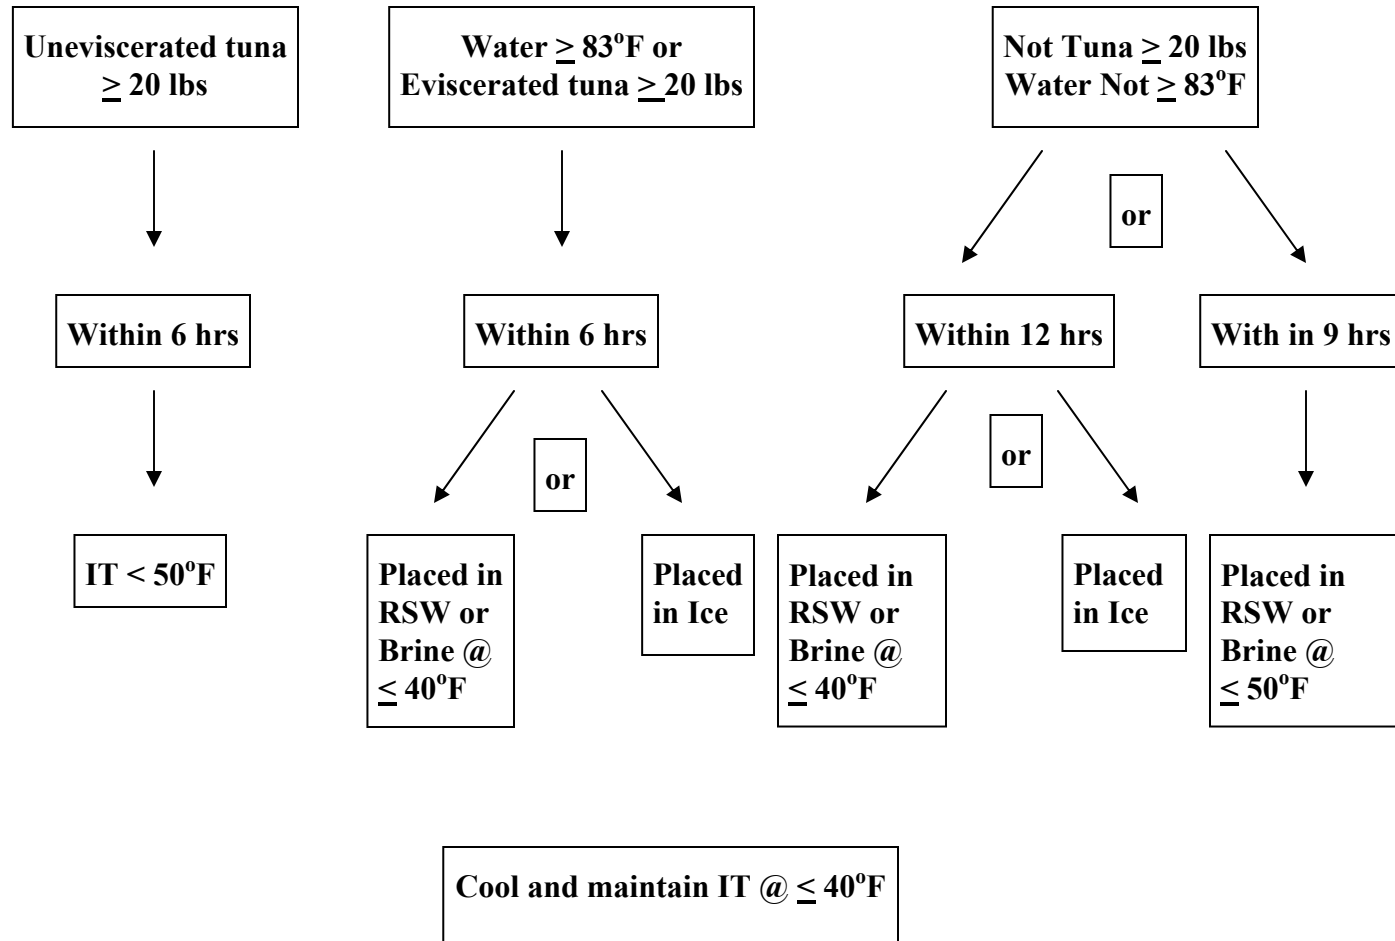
Uneviscerated tuna $\geq$ 20 lbs

Water $\geq$ 83$^o$F or Eviscerated tuna $\geq$ 20 lbs

Not Tuna $\geq$ 20 lbs Water Not $\geq$ 83$^o$F

or

Within 6 hrs

Within 6 hrs

Within 12 hrs

With in 9 hrs

or

or

IT < 50$^o$F

Placed in RSW or Brine @ $\leq$ 40$^o$F

Placed in Ice

Placed in RSW or Brine @ $\leq$ 40$^o$F

Placed in Ice

Placed in RSW or Brine @ $\leq$ 50$^o$F

Cool and maintain IT @ $\leq$ 40$^o$F